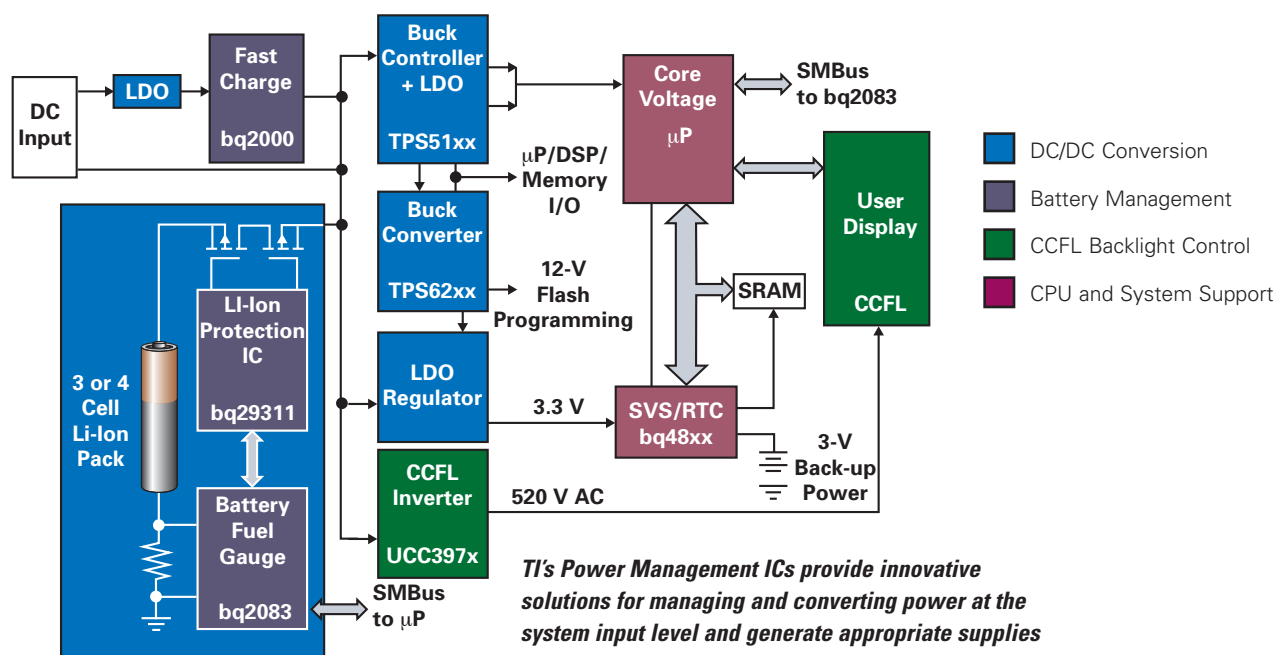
DC Input

LDO

Fast Charge

bq2000

Buck Controller + LDO

TPS51xx

μP/DSP/ Memory I/O

Buck Converter

TPS62xx

12-V Flash Programming

LDO Regulator

3.3 V

CCFL Inverter

UCC397x

520 V AC

Core Voltage

μP

SMBus to bq2083

SRAM

SVS/RTC bq48xx

3-V Back-up Power

User Display

CCFL

3 or 4 Cell Li-Ion Pack

LI-Ion Protection IC

bq29311

Battery Fuel Gauge

bq2083

SMBus to μP

DC/DC Conversion

Battery Management

CCFL Backlight Control

CPU and System Support

TI's Power Management ICs provide innovative solutions for managing and converting power at the system input level and generate appropriate supplies